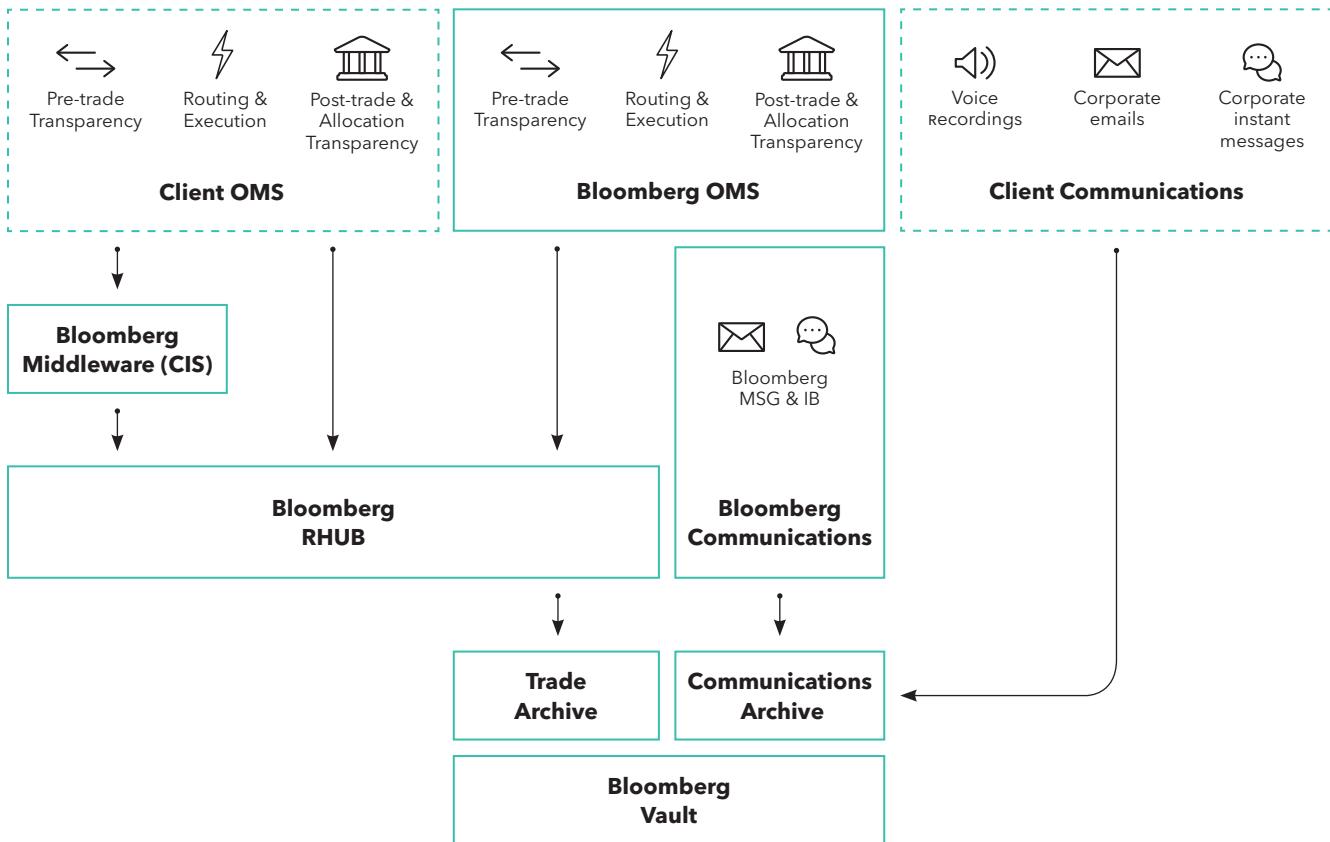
Pre-trade Transparency

Routing & Execution

Post-trade & Allocation Transparency

Client OMS

Pre-trade Transparency

Routing & Execution

Post-trade & Allocation Transparency

Bloomberg OMS

Voice Recordings

Corporate emails

Corporate instant messages

Client Communications

Bloomberg Middleware (CIS)

Bloomberg MSG & IB

Bloomberg RHUB

Bloomberg Communications

Trade Archive

Communications Archive

Bloomberg Vault